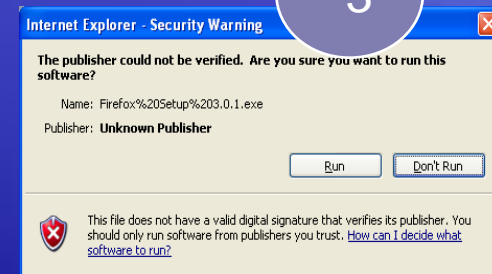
Internet Explorer - Security Warning

5

The publisher could not be verified. Are you sure you want to run this software?

Name: Firefox%20Setup%203.0.1.exe

Publisher: Unknown Publisher

Run

Don't Run

This file does not have a valid digital signature that verifies its publisher. You should only run software from publishers you trust. How can I decide what software to run?